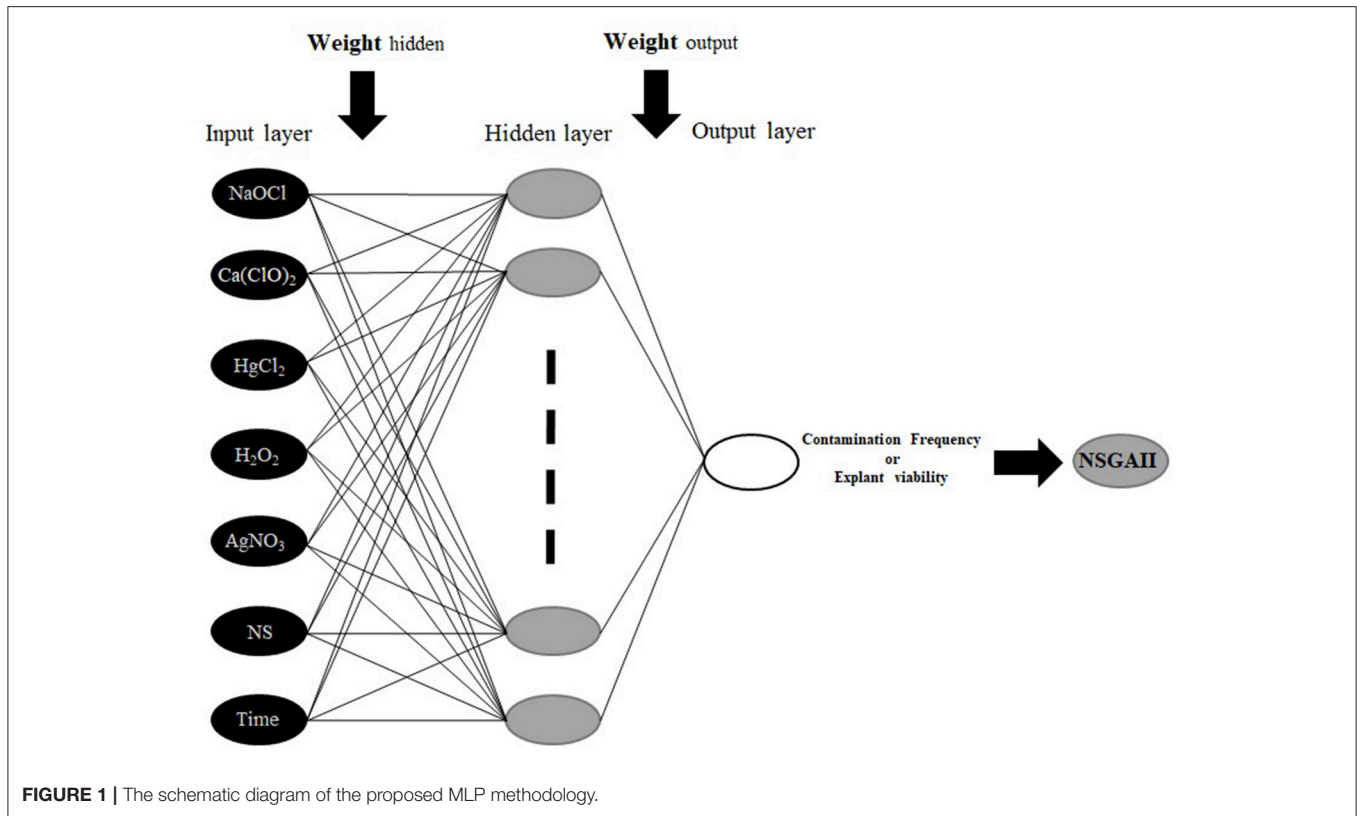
Weight hidden

Weight output

Input layer

Hidden layer

Output layer

NaOCl

$Ca(ClO)_2$

$HgCl_2$

$H_2O_2$

$AgNO_3$

NS

Time

Contamination Frequency
or
Explant viability

NSGAII

**FIGURE 1 |** The schematic diagram of the proposed MLP methodology.